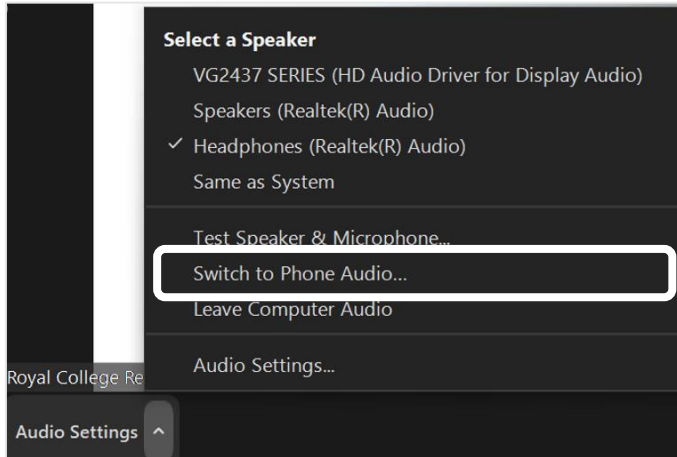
Select a Speaker
VG2437 SERIES (HD Audio Driver for Display Audio)
Speakers (Realtek(R) Audio)
✓ Headphones (Realtek(R) Audio)
Same as System

Test Speaker & Microphone...
Switch to Phone Audio...
Leave Computer Audio

Audio Settings...

Royal College Re

Audio Settings ^